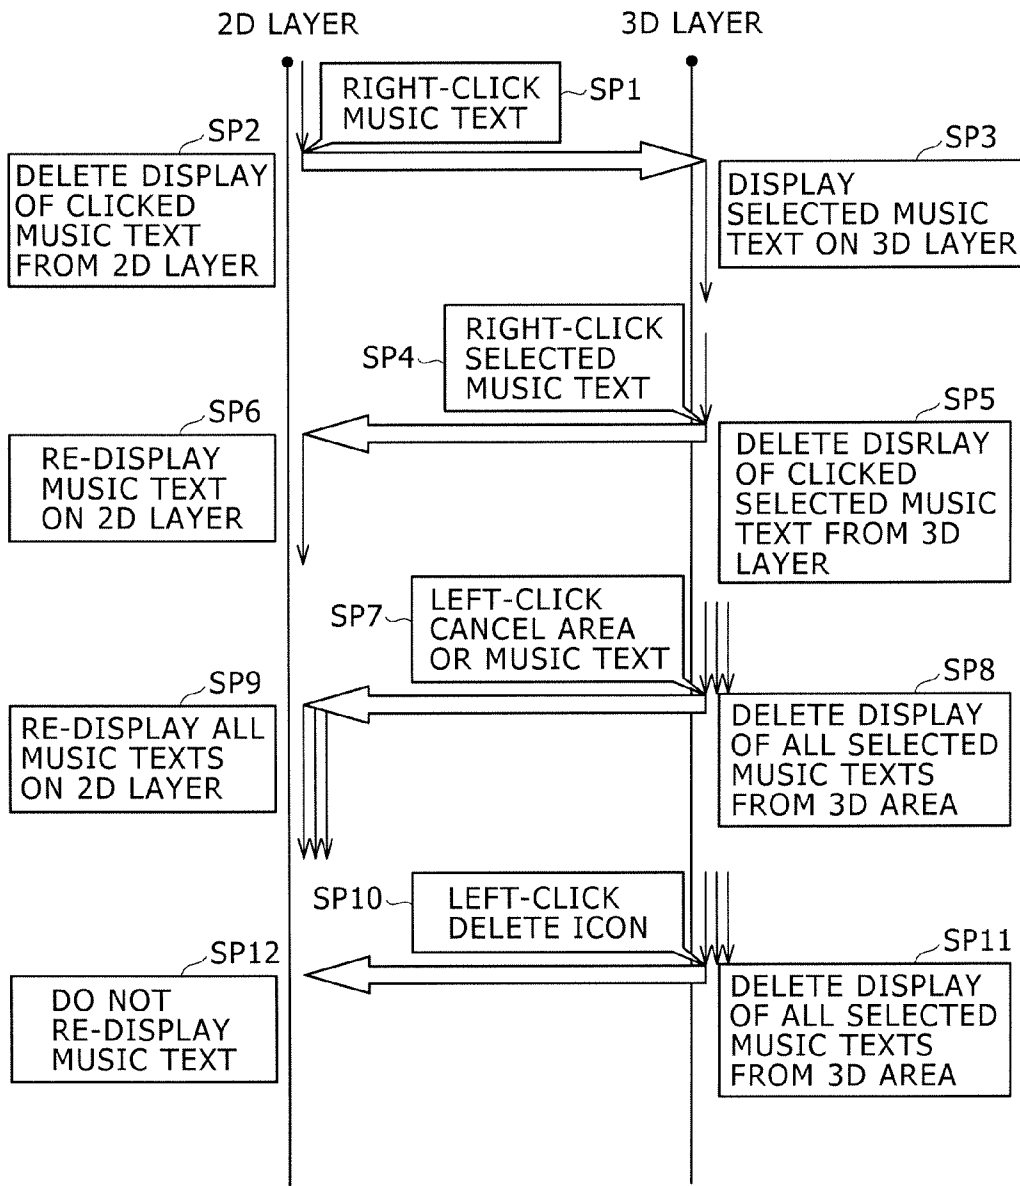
2D LAYER

3D LAYER

RIGHT-CLICK MUSIC TEXT

SP1

SP2

DELETE DISPLAY OF CLICKED MUSIC TEXT FROM 2D LAYER

SP3

DISPLAY SELECTED MUSIC TEXT ON 3D LAYER

SP4

RIGHT-CLICK SELECTED MUSIC TEXT

SP6

SP5

RE-DISPLAY MUSIC TEXT ON 2D LAYER

DELETE DISRLAY OF CLICKED SELECTED MUSIC TEXT FROM 3D LAYER

SP7

LEFT-CLICK CANCEL AREA OR MUSIC TEXT

SP9

SP8

RE-DISPLAY ALL MUSIC TEXTS ON 2D LAYER

DELETE DISPLAY OF ALL SELECTED MUSIC TEXTS FROM 3D AREA

SP10

LEFT-CLICK DELETE ICON

SP12

SP11

DO NOT RE-DISPLAY MUSIC TEXT

DELETE DISPLAY OF ALL SELECTED MUSIC TEXTS FROM 3D AREA